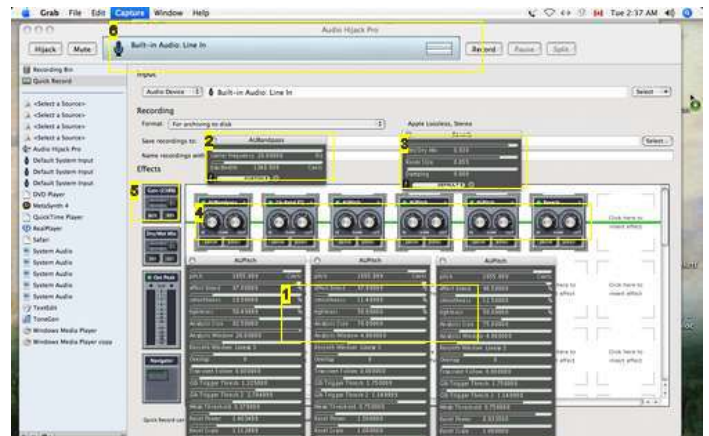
Grab File Edit Capture Window Help

Tue 2:37 AM

Audio Hijack Pro

Hijack Mute

6

Built-in Audio: Line In

Record Pause Split

Recording Bin

Quick Record

<Select a Source>

<Select a Source>

<Select a Source>

<Select a Source>

Audio Hijack Pro

Default System Input

Default System Input

Default System Input

DVD Player

MetaSynth 4

QuickTime Player

RealPlayer

Safari

System Audio

System Audio

System Audio

System Audio

TextEdit

ToneGen

Windows Media Player

Windows Media Player copy

Input

Audio Device

Built-in Audio: Line In

Select

Recording

Format: For archiving to disk

Apple Lossless, Stereo

Save recordings to:

Name recordings with

Select...

Effects

2

AUBandpass

Center Frequency

Bandwidth

3

Dry/Dry Mix

Room Size

Damping

5

4

1

AUPitch

AUPitch

AUPitch

pitch

effect blend

smoothness

tightness

Analysis Size

Analysis Window

Overlap

Transient Follow

CB Trigger Thresh

Weak Threshold

Reset Power

Reset Gain

Navigator

Click here to insert effect

Quick Record

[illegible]